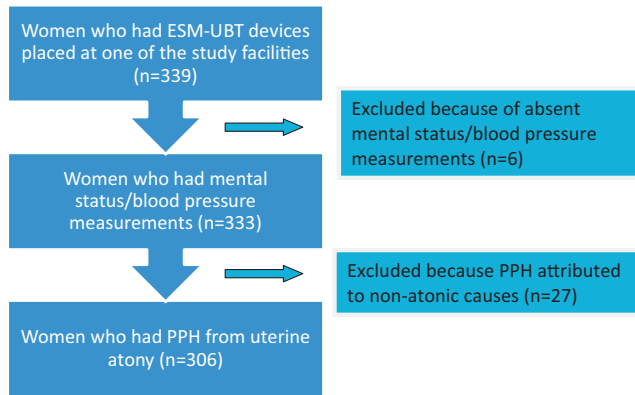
Women who had ESM-UBT devices placed at one of the study facilities (n=339)

Excluded because of absent mental status/blood pressure measurements (n=6)

Women who had mental status/blood pressure measurements (n=333)

Excluded because PPH attributed to non-atonic causes (n=27)

Women who had PPH from uterine atony (n=306)